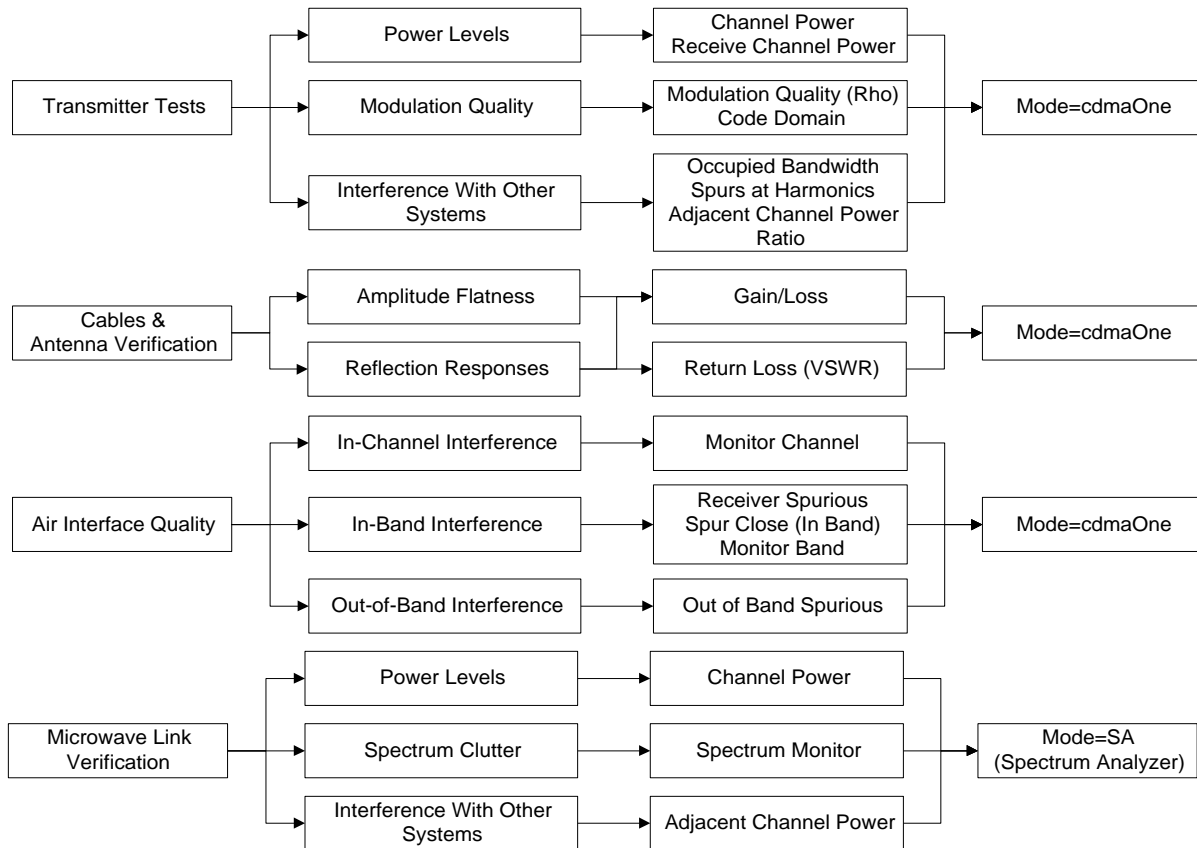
Transmitter Tests

Power Levels

Channel Power
Receive Channel Power

Modulation Quality

Modulation Quality (Rho)
Code Domain

Interference With Other Systems

Occupied Bandwidth
Spurs at Harmonics
Adjacent Channel Power Ratio

Mode=cdmaOne

Cables & Antenna Verification

Amplitude Flatness

Gain/Loss

Reflection Responses

Return Loss (VSWR)

Mode=cdmaOne

Air Interface Quality

In-Channel Interference

Monitor Channel

In-Band Interference

Receiver Spurious
Spur Close (In Band)
Monitor Band

Out-of-Band Interference

Out of Band Spurious

Mode=cdmaOne

Microwave Link Verification

Power Levels

Channel Power

Spectrum Clutter

Spectrum Monitor

Interference With Other Systems

Adjacent Channel Power

Mode=SA
(Spectrum Analyzer)